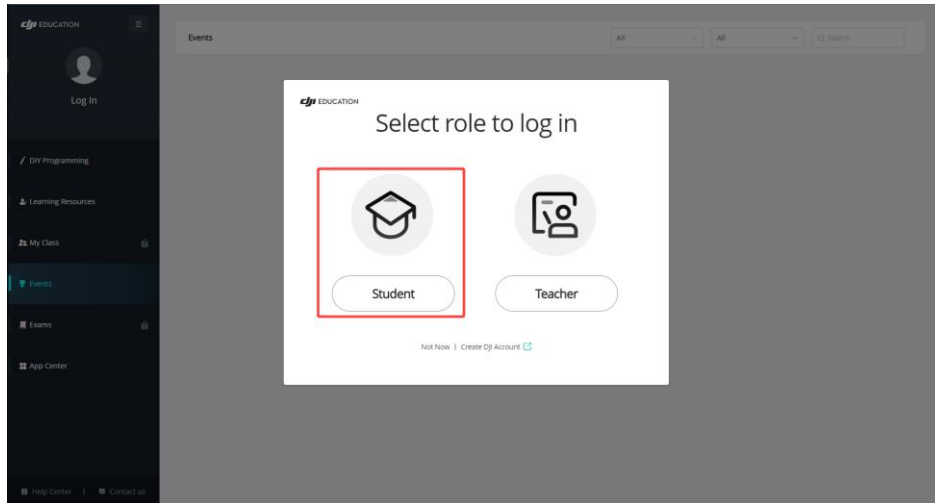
dji EDUCATION

Log In

DIY Programming

Learning Resources

My Class

Events

Exams

App Center

Help Center | Contact us

Events

All

All

Search

dji EDUCATION

Select role to log in

Student

Teacher

Not Now | Create DJI Account